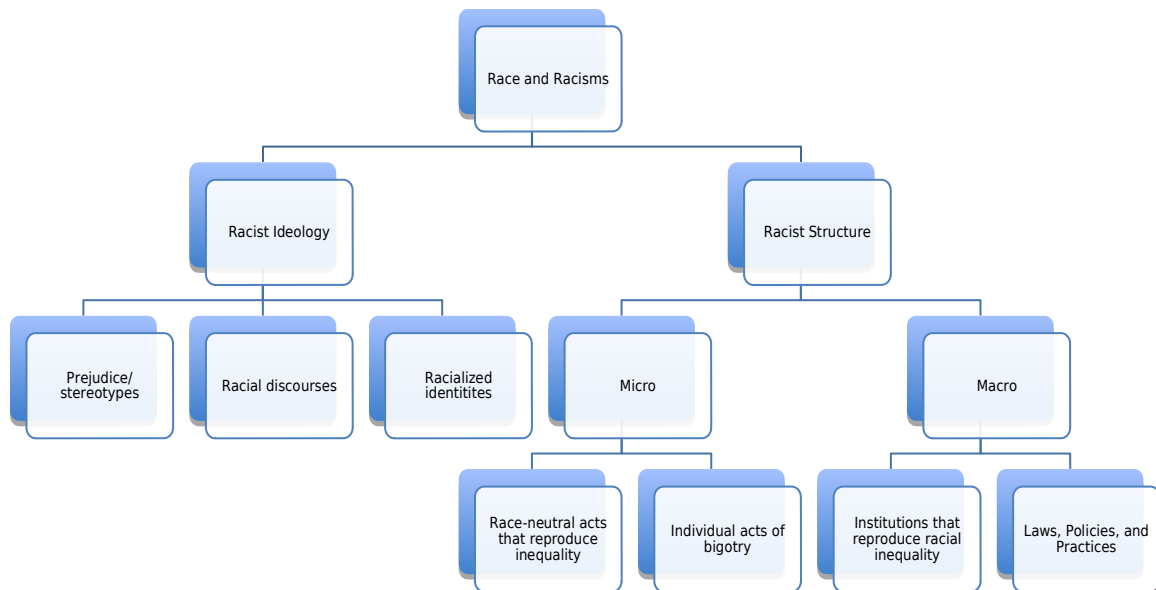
Race and Racisms

Racist Ideology

Racist Structure

Prejudice/ stereotypes

Racial discourses

Racialized identitites

Micro

Macro

Race-neutral acts that reproduce inequality

Individual acts of bigotry

Institutions that reproduce racial inequality

Laws, Policies, and Practices